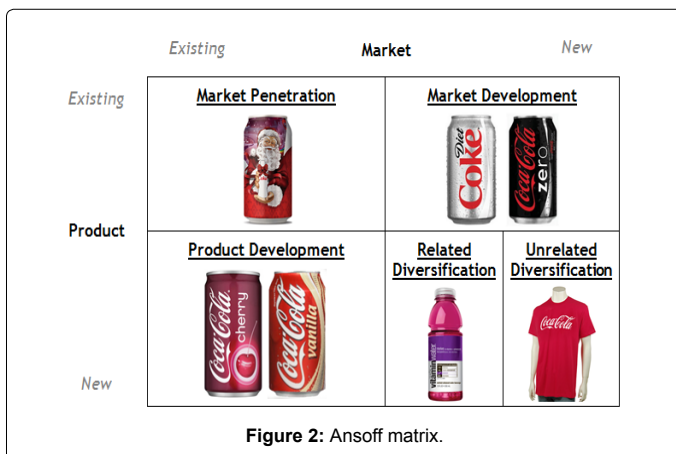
Existing Market New

Existing

Product

New

| Market Penetration | Market Development | |
|---|---|---|
| Product Development | Related Diversification | Unrelated Diversification |

Diet Coke

Coca-Cola zero

Coca-Cola cherry

Coca-Cola vanilla

vitaminwater

Coca-Cola

Figure 2: Ansoff matrix.